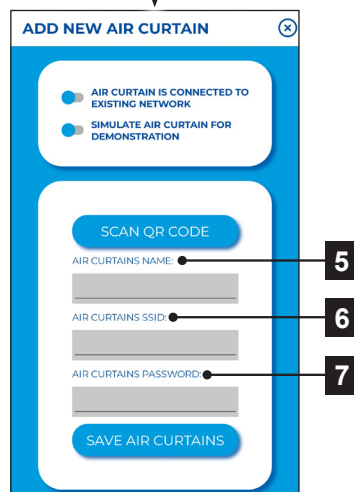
ADD NEW AIR CURTAIN

AIR CURTAIN IS CONNECTED TO EXISTING NETWORK

SIMULATE AIR CURTAIN FOR DEMONSTRATION

SCAN QR CODE

AIR CURTAINS NAME:

5

AIR CURTAINS SSID:

6

AIR CURTAINS PASSWORD:

7

SAVE AIR CURTAINS